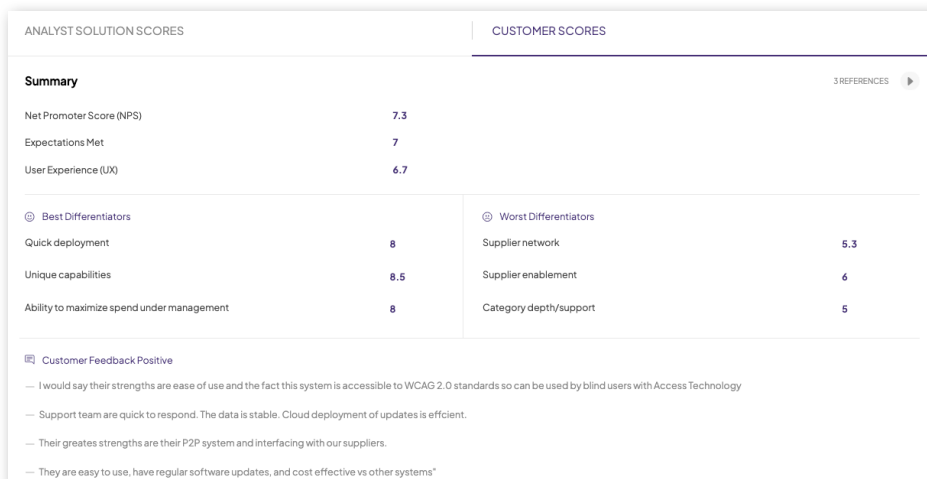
ANALYST SOLUTION SCORES

CUSTOMER SCORES

Summary

3 REFERENCES

| | |
|---|---|
| Net Promoter Score (NPS) | 7.3 |
| Expectations Met | 7 |
| User Experience (UX) | 6.7 |

Best Differentiators

| | |
|---|---|
| Quick deployment | 8 |
| Unique capabilities | 8.5 |
| Ability to maximize spend under management | 8 |

Worst Differentiators

| | |
|---|---|
| Supplier network | 5.3 |
| Supplier enablement | 6 |
| Category depth/support | 5 |

Customer Feedback Positive

— I would say their strengths are ease of use and the fact this system is accessible to WCAG 2.0 standards so can be used by blind users with Access Technology

— Support team are quick to respond. The data is stable. Cloud deployment of updates is effcient.

— Their greates strengths are their P2P system and interfacing with our suppliers.

— They are easy to use, have regular software updates, and cost effective vs other systems"